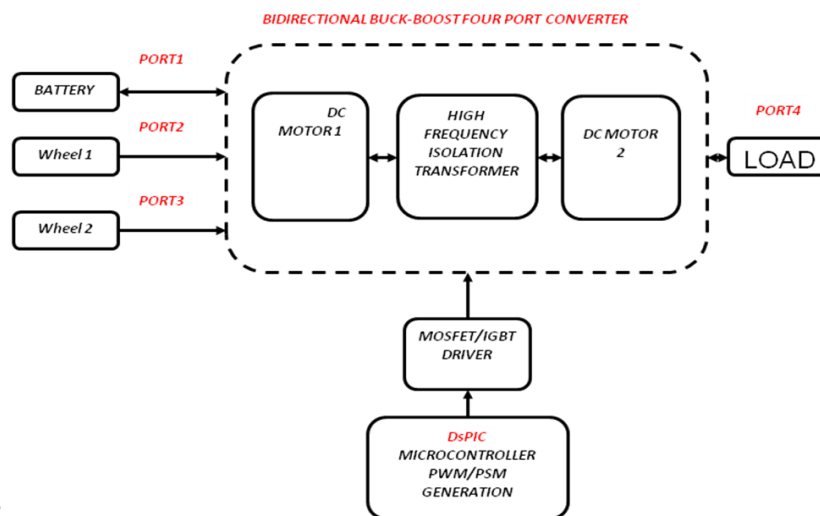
BIDIRECTIONAL BUCK-BOOST FOUR PORT CONVERTER

PORT1

BATTERY

PORT2

Wheel 1

PORT3

Wheel 2

DC MOTOR 1

HIGH FREQUENCY ISOLATION TRANSFORMER

DC MOTOR 2

PORT4

LOAD

MOSFET/IGBT DRIVER

DsPIC MICROCONTROLLER PWM/PSM GENERATION